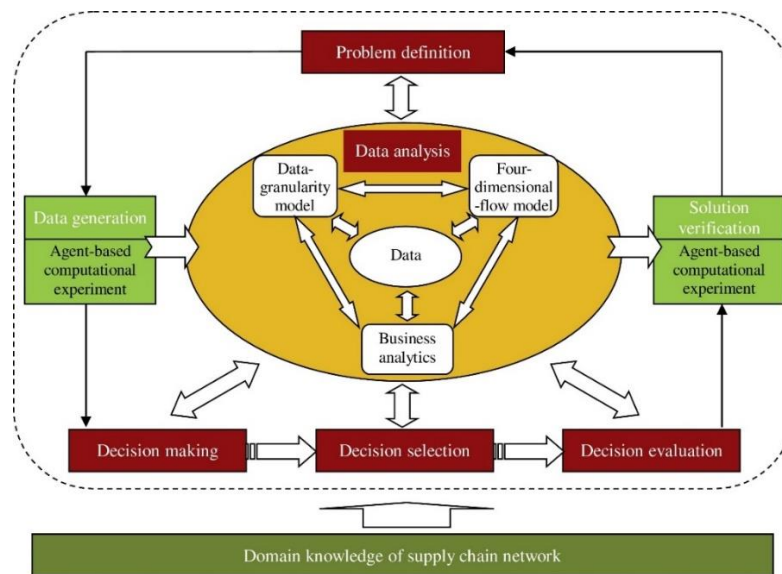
Problem definition

Data analysis

Data-granularity model

Four-dimensional-flow model

Data generation

Agent-based computational experiment

Data

Solution verification

Agent-based computational experiment

Business analytics

Decision making

Decision selection

Decision evaluation

Domain knowledge of supply chain network